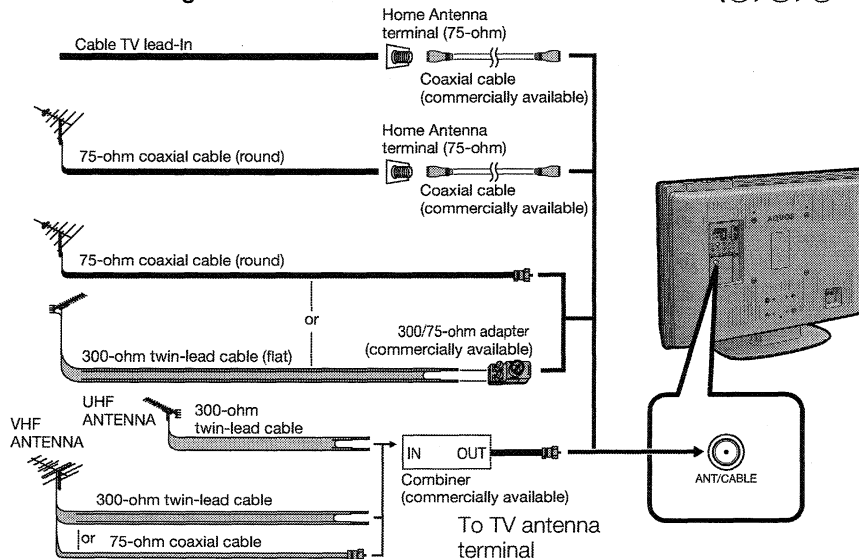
Cable TV lead-In

Home Antenna terminal (75-ohm)

Coaxial cable (commercially available)

75-ohm coaxial cable (round)

Home Antenna terminal (75-ohm)

Coaxial cable (commercially available)

75-ohm coaxial cable (round)

or

300/75-ohm adapter (commercially available)

300-ohm twin-lead cable (flat)

UHF ANTENNA

300-ohm twin-lead cable

VHF ANTENNA

IN OUT

Combiner (commercially available)

300-ohm twin-lead cable

or 75-ohm coaxial cable

To TV antenna terminal

ANT/CABLE